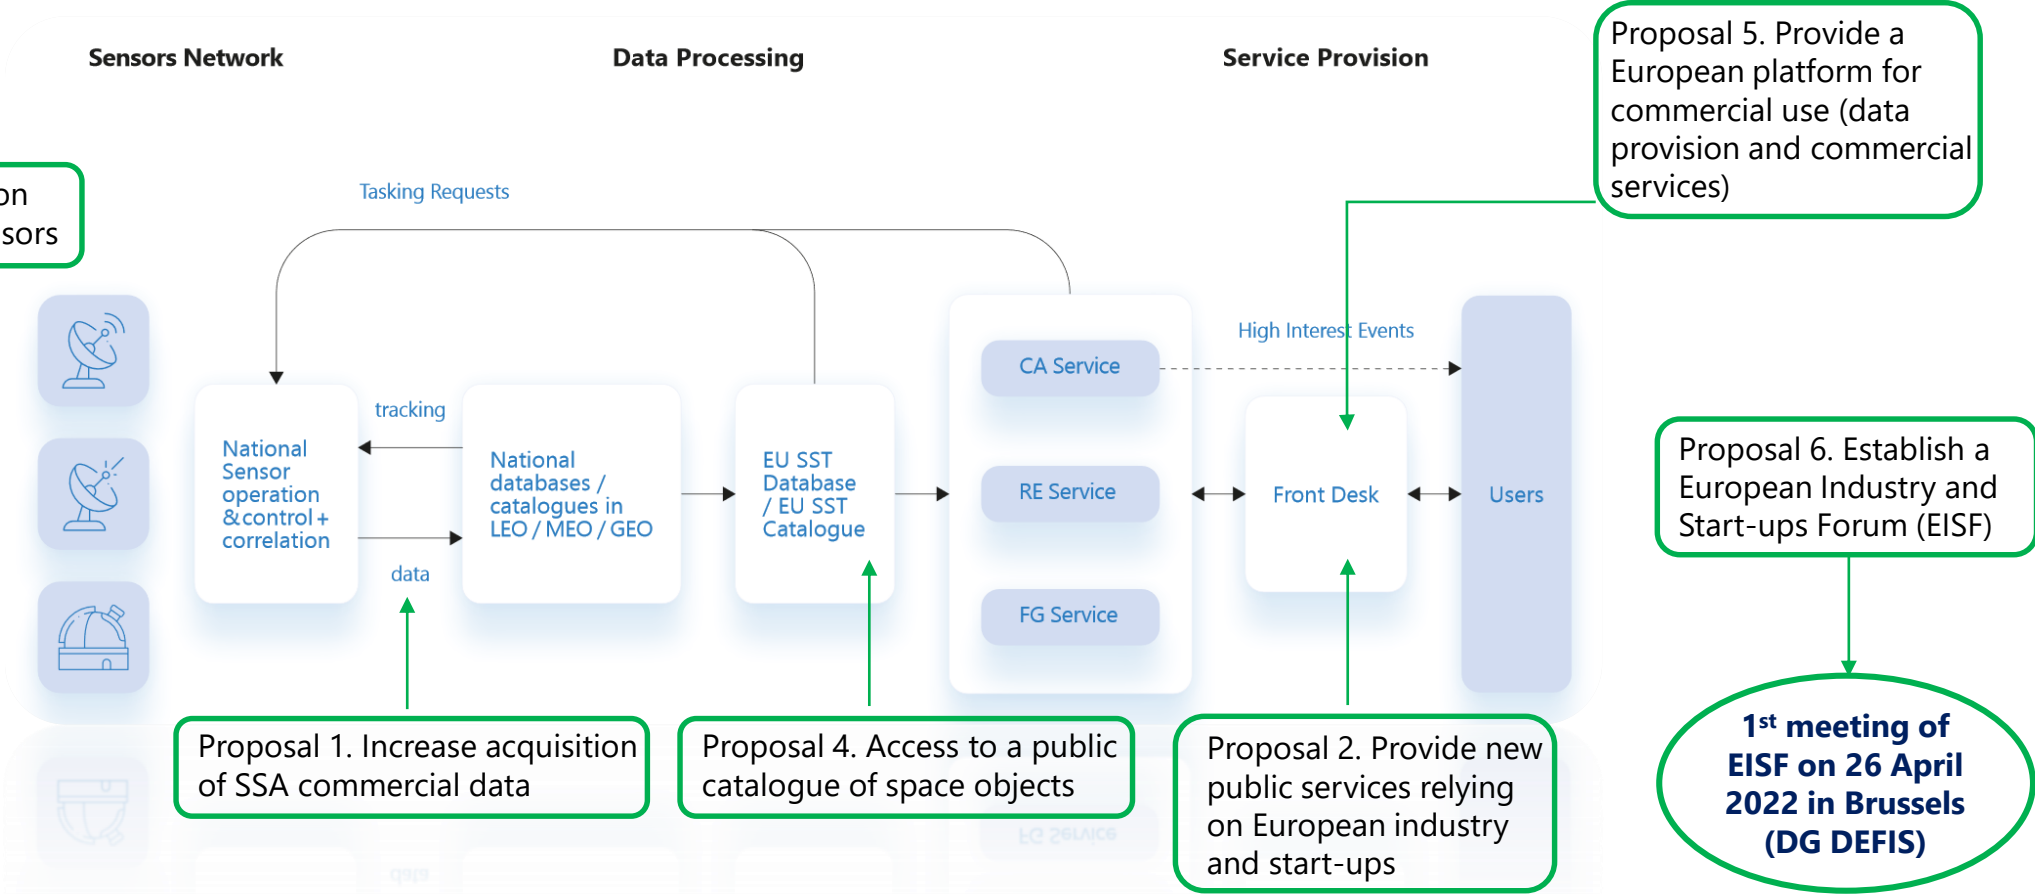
Sensors Network

Data Processing

Service Provision

Proposal 5. Provide a European platform for commercial use (data provision and commercial services)

on
sors

Tasking Requests

High Interest Events

CA Service

tracking

National Sensor operation &control + correlation

National databases / catalogues in LEO / MEO / GEO

EU SST Database / EU SST Catalogue

RE Service

Front Desk

Users

data

FG Service

Proposal 6. Establish a European Industry and Start-ups Forum (EISF)

Proposal 1. Increase acquisition of SSA commercial data

Proposal 4. Access to a public catalogue of space objects

Proposal 2. Provide new public services relying on European industry and start-ups

1$^{st}$ meeting of EISF on 26 April 2022 in Brussels (DG DEFIS)